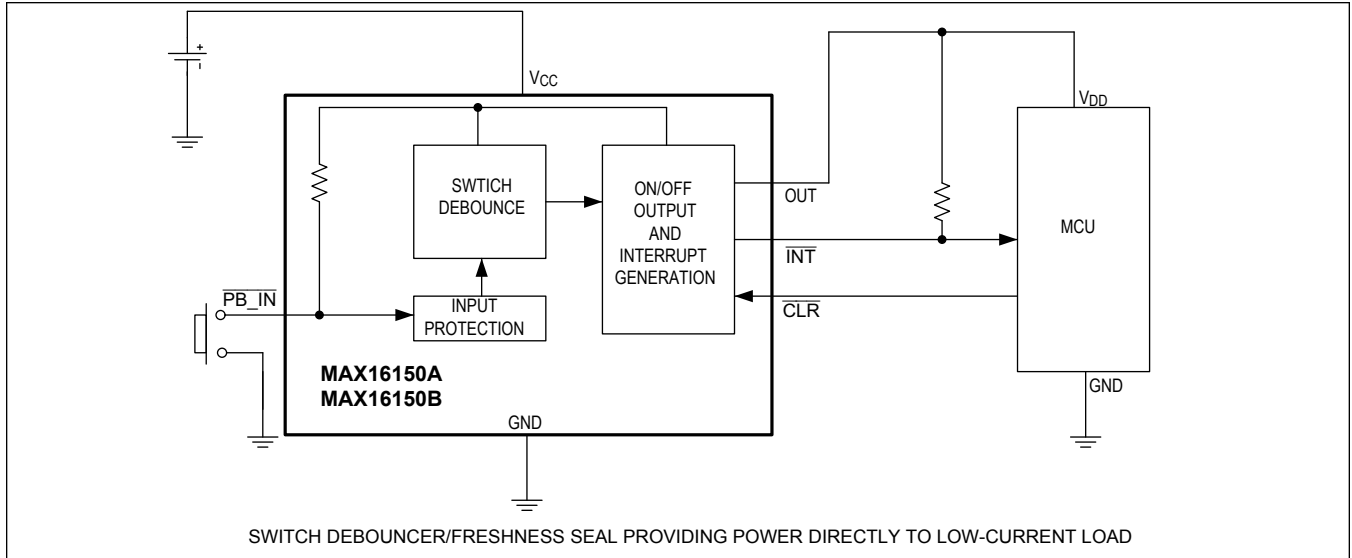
+
$V_{CC}$
$V_{DD}$
SWTICH DEBOUNCE
ON/OFF OUTPUT AND INTERRUPT GENERATION
OUT
MCU
$\overline{INT}$
$\overline{PB\_IN}$
INPUT PROTECTION
$\overline{CLR}$
MAX16150A
MAX16150B
GND
GND
SWITCH DEBOUNCER/FRESHNESS SEAL PROVIDING POWER DIRECTLY TO LOW-CURRENT LOAD